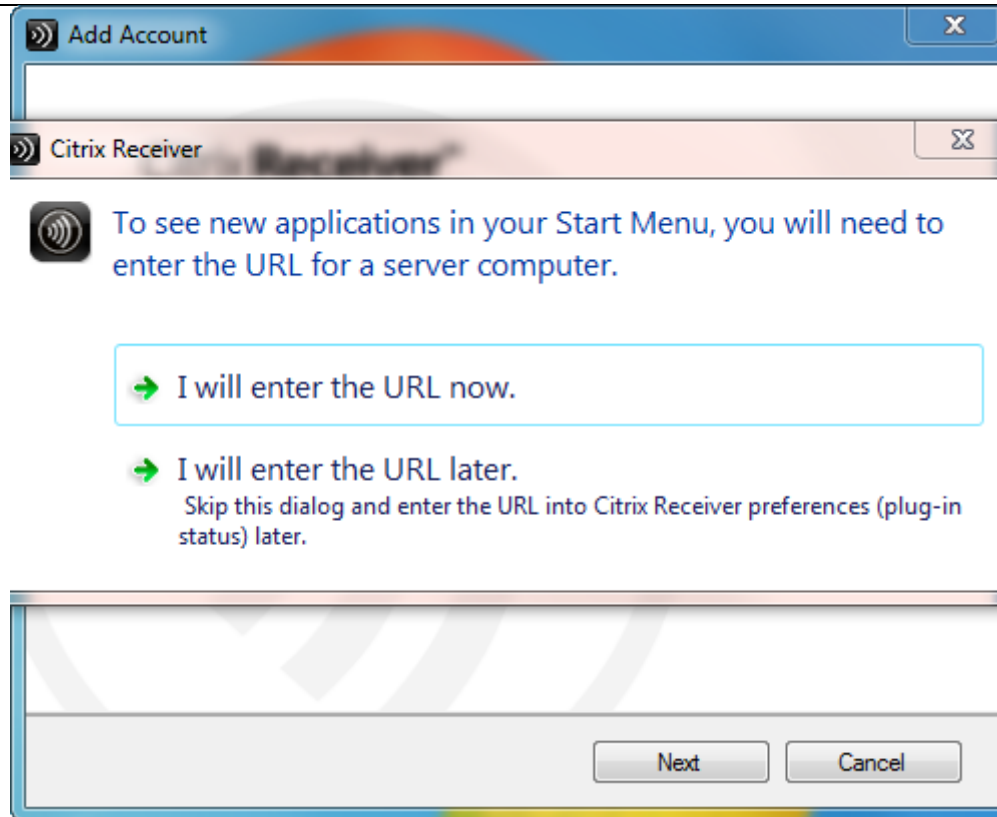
Add Account

Citrix Receiver

To see new applications in your Start Menu, you will need to enter the URL for a server computer.

I will enter the URL now.

I will enter the URL later.
Skip this dialog and enter the URL into Citrix Receiver preferences (plug-in status) later.

Next Cancel